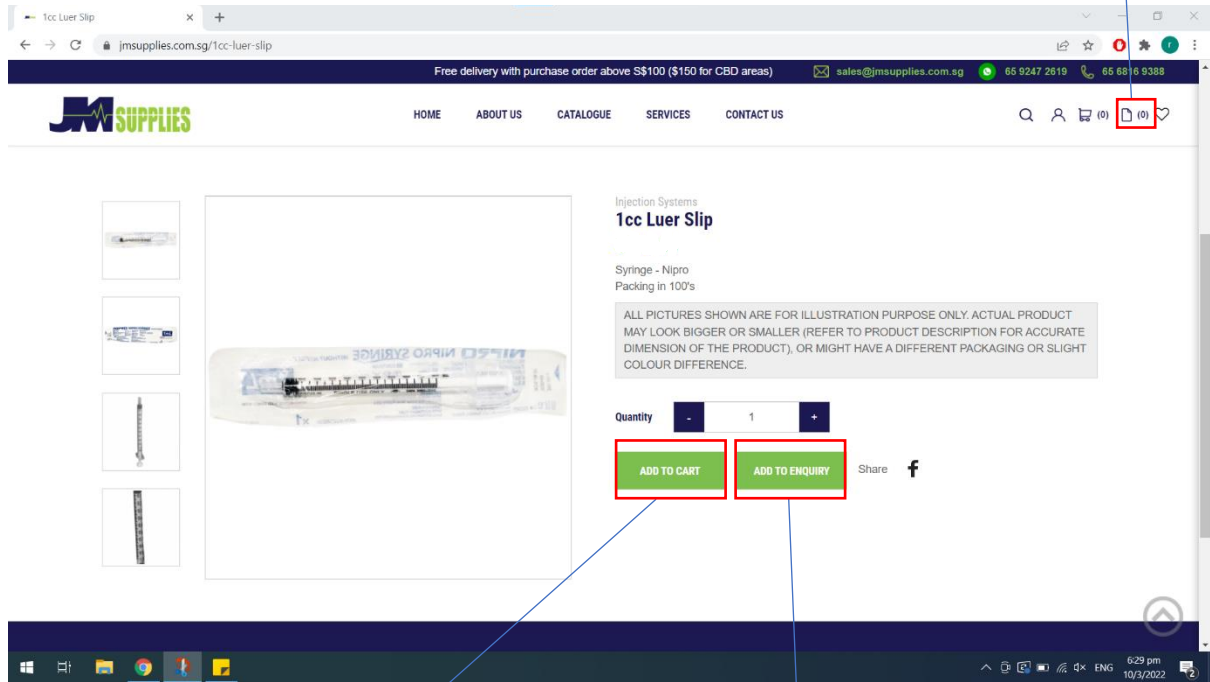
1cc Luer Slip ×
jmsupplies.com.sg/1cc-luer-slip

Free delivery with purchase order above S$100 ($150 for CBD areas) sales@jmsupplies.com.sg 65 9247 2619 65 6816 9388

JM SUPPLIES

HOME ABOUT US CATALOGUE SERVICES CONTACT US

(0) (0)

Injection Systems
1cc Luer Slip

Syringe - Nipro
Packing in 100's

ALL PICTURES SHOWN ARE FOR ILLUSTRATION PURPOSE ONLY. ACTUAL PRODUCT MAY LOOK BIGGER OR SMALLER (REFER TO PRODUCT DESCRIPTION FOR ACCURATE DIMENSION OF THE PRODUCT), OR MIGHT HAVE A DIFFERENT PACKAGING OR SLIGHT COLOUR DIFFERENCE.

Quantity - 1 +

ADD TO CART ADD TO ENQUIRY Share

NIPRO SYRINGE

ENG 6:29 pm 10/3/2022 2